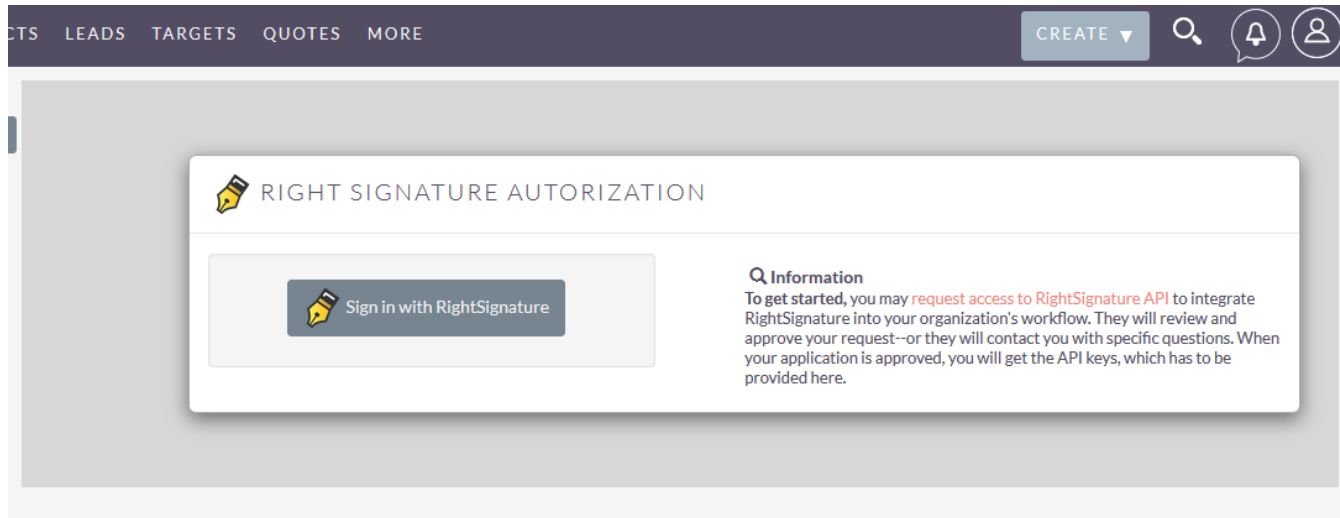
CTS LEADS TARGETS QUOTES MORE

CREATE ▾

RIGHT SIGNATURE AUTORIZATION

Sign in with RightSignature

Information

**To get started,** you may request access to RightSignature API to integrate RightSignature into your organization's workflow. They will review and approve your request--or they will contact you with specific questions. When your application is approved, you will get the API keys, which has to be provided here.